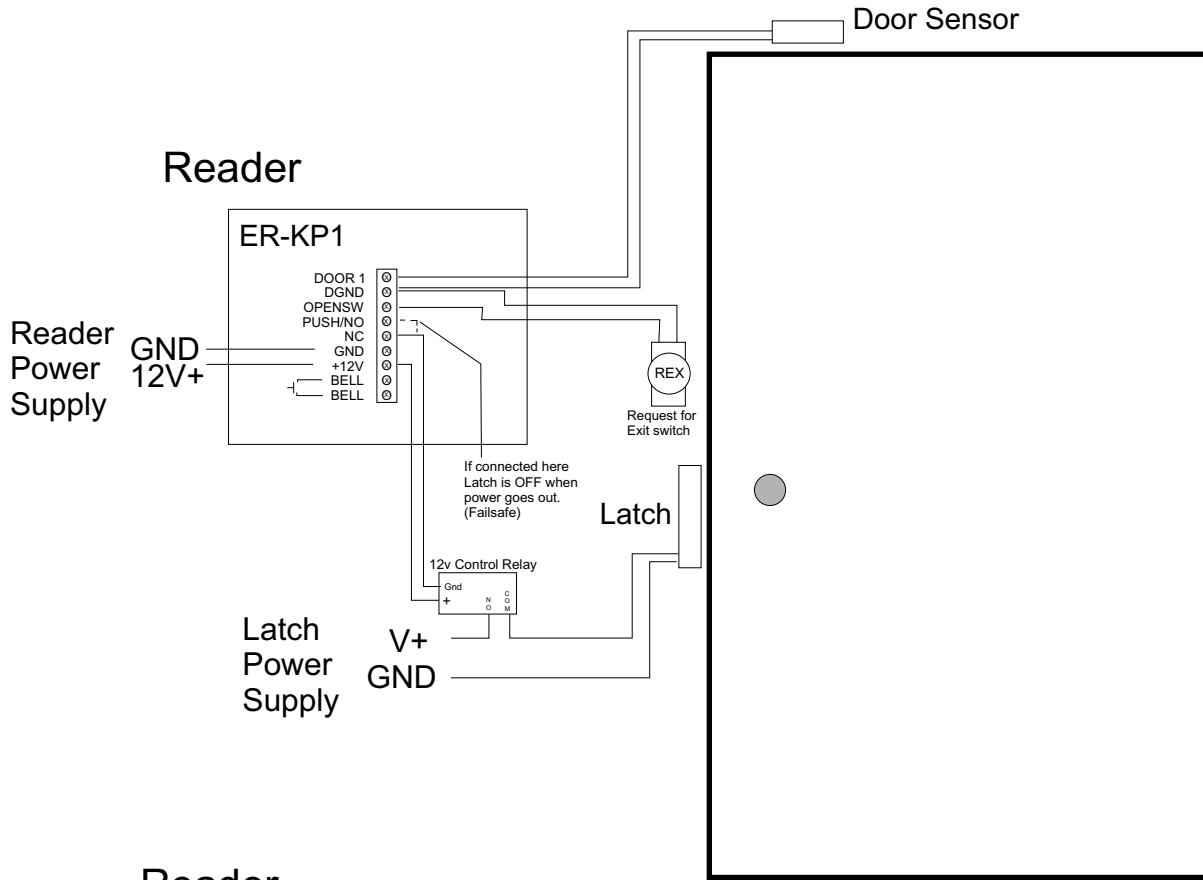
Door Sensor

Reader

ER-KP1

DOOR 1
DGND
OPENSW
PUSH/NO
NC
GND
+12V
BELL
BELL

Reader Power Supply

GND
12V+

REX

Request for Exit switch

If connected here Latch is OFF when power goes out. (Failsafe)

Latch

12v Control Relay

Gnd
+
N O
C O M

Latch Power Supply

V+
GND

Reader